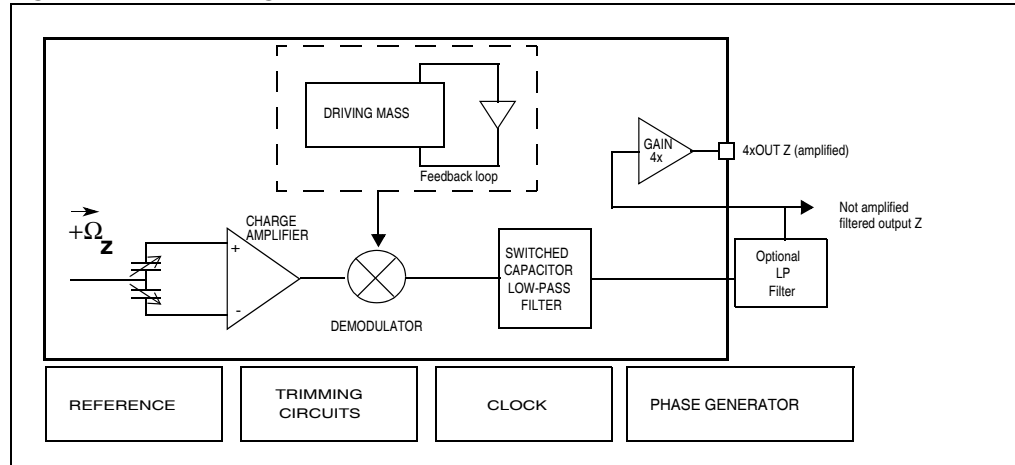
DRIVING MASS

Feedback loop

GAIN 4x

4xOUT Z (amplified)

$\overrightarrow{+\Omega_z}$

CHARGE AMPLIFIER

+

-

DEMODULATOR

SWITCHED CAPACITOR LOW-PASS FILTER

Not amplified filtered output Z

Optional LP Filter

REFERENCE

TRIMMING CIRCUITS

CLOCK

PHASE GENERATOR